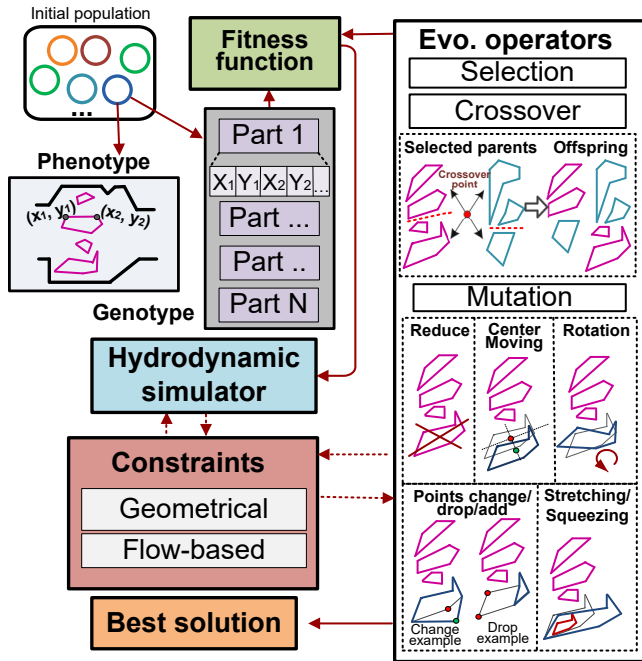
Initial population

...

Phenotype

$(x_1, y_1)$ $(x_2, y_2)$

Genotype

Fitness function

Part 1

| $X_1$ | $Y_1$ | $X_2$ | $Y_2$ | ... |
|---|---|---|---|---|

Part ...

Part ..

Part N

Hydrodynamic simulator

Constraints

Geometrical

Flow-based

Best solution

Evo. operators

Selection

Crossover

Selected parents

Crossover point

Offspring

Mutation

Reduce

Center Moving

Rotation

Points change/ drop/add

Change example

Drop example

Stretching/ Squeezing